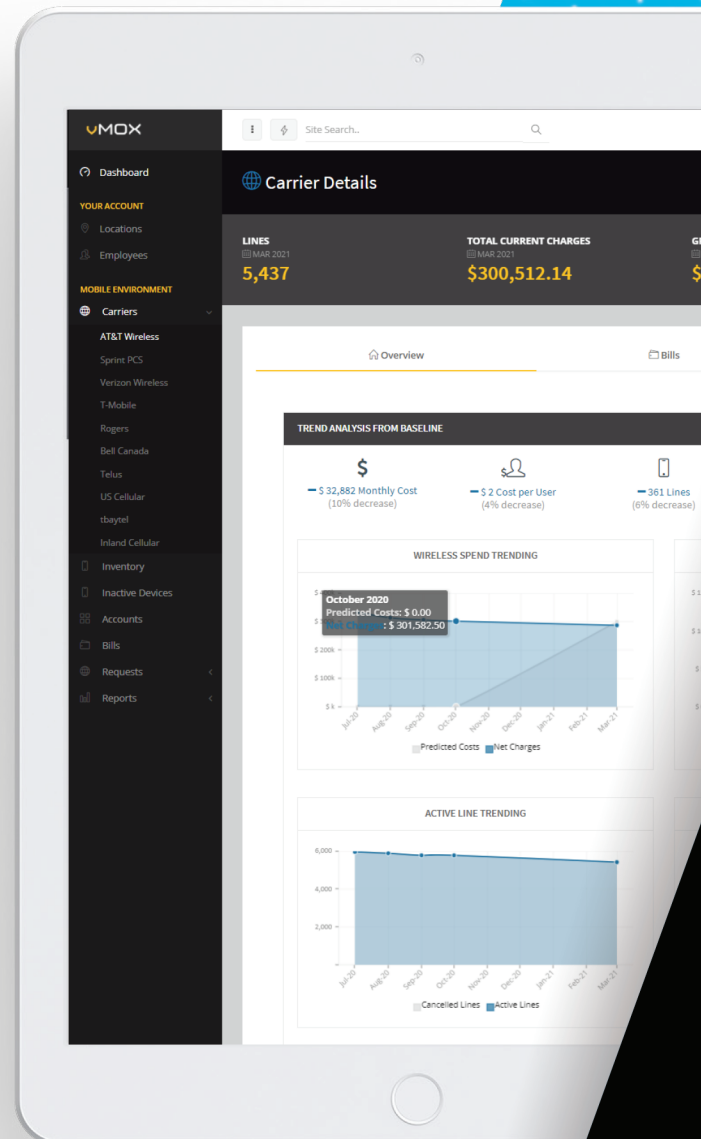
vMOX

Dashboard

YOUR ACCOUNT

Locations

Employees

MOBILE ENVIRONMENT

Carriers

AT&T Wireless

Sprint PCS

Verizon Wireless

T-Mobile

Rogers

Bell Canada

Telus

US Cellular

tbaytel

Inland Cellular

Inventory

Inactive Devices

Accounts

Bills

Requests

Reports

Site Search..

Carrier Details

LINES
MAR 2021
5,437

TOTAL CURRENT CHARGES
MAR 2021
$300,512.14

G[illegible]
$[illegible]

Overview

Bills

TREND ANALYSIS FROM BASELINE

$
− $ 32,882 Monthly Cost
(10% decrease)

− $ 2 Cost per User
(4% decrease)

− 361 Lines
(6% decrease)

WIRELESS SPEND TRENDING

October 2020
Predicted Costs: $ 0.00
Net Charges: $ 301,582.50

$ 4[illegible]
$ 3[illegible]
$ 200k
$ 100k
$ k

Jul-20 Aug-20 Sep-20 Oct-20 Nov-20 Dec-20 Jan-21 Feb-21 Mar-21

Predicted Costs Net Charges

ACTIVE LINE TRENDING

6,000
4,000
2,000

Jul-20 Aug-20 Sep-20 Oct-20 Nov-20 Dec-20 Jan-21 Feb-21 Mar-21

Cancelled Lines Active Lines